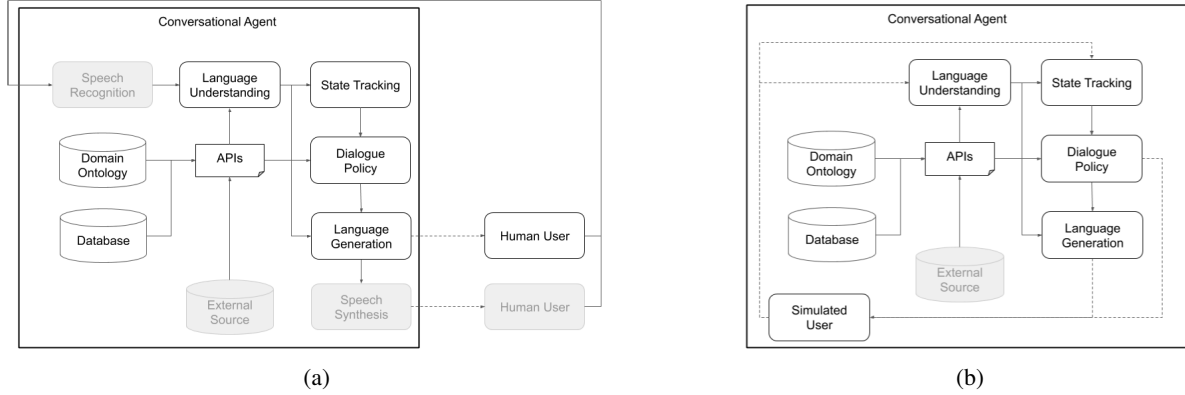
Conversational Agent

Speech Recognition

Language Understanding

State Tracking

Domain Ontology

APIs

Dialogue Policy

Database

Language Generation

Human User

External Source

Speech Synthesis

Human User

(a)

Conversational Agent

Language Understanding

State Tracking

Domain Ontology

APIs

Dialogue Policy

Database

Language Generation

External Source

Simulated User

(b)